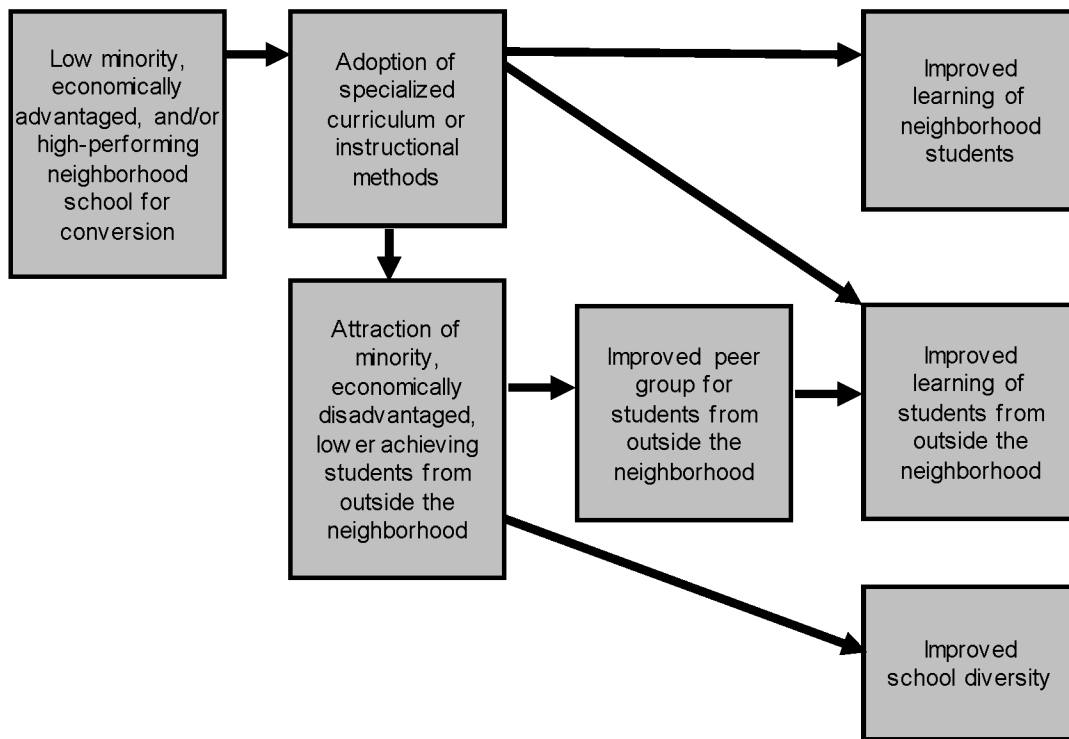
Low minority, economically advantaged, and/or high-performing neighborhood school for conversion

Adoption of specialized curriculum or instructional methods

Improved learning of neighborhood students

Attraction of minority, economically disadvantaged, low er achieving students from outside the neighborhood

Improved peer group for students from outside the neighborhood

Improved learning of students from outside the neighborhood

Improved school diversity